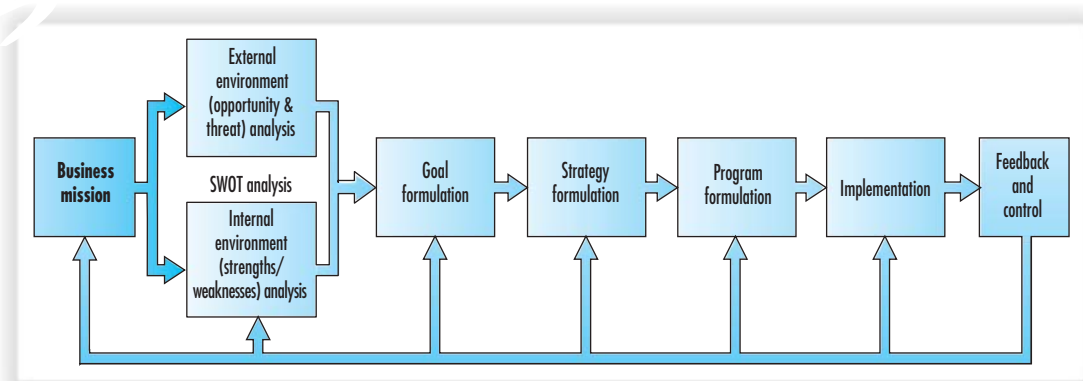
Business mission

External environment (opportunity & threat) analysis

SWOT analysis

Internal environment (strengths/ weaknesses) analysis

Goal formulation

Strategy formulation

Program formulation

Implementation

Feedback and control